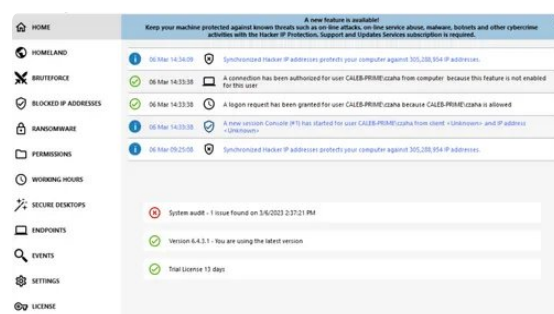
HOME
HOMELAND
BRUTEFORCE
BLOCKED IP ADDRESSES
RANSOMWARE
PERMISSIONS
WORKING HOURS
SECURE DESKTOPS
ENDPOINTS
EVENTS
SETTINGS
LICENSE

A new feature is available!
Keep your machine protected against known threats such as on line attacks, on line service abuse, malware, botnets and other cybercrime activities with the Hacker IP Protection, Support and Updates Services subscription is required.

06 Mar 14:34:09 Synchronized Hacker IP addresses protects your computer against 305,288,954 IP addresses.

06 Mar 14:33:38 A connection has been authorized for user CALEB-PRIME\czaha from computer because this feature is not enabled for this user

06 Mar 14:33:38 A logon request has been granted for user CALEB-PRIME\czaha because CALEB-PRIME\czaha is allowed

06 Mar 14:33:38 A new session Console (#1) has started for user CALEB-PRIME\czaha from client <Unknown> and IP address <Unknown>

06 Mar 09:25:08 Synchronized Hacker IP addresses protects your computer against 305,288,954 IP addresses.

System audit - 1 issue found on 3/6/2023 2:37:21 PM

Version 6.4.3.1 - You are using the latest version

Trial License 13 days